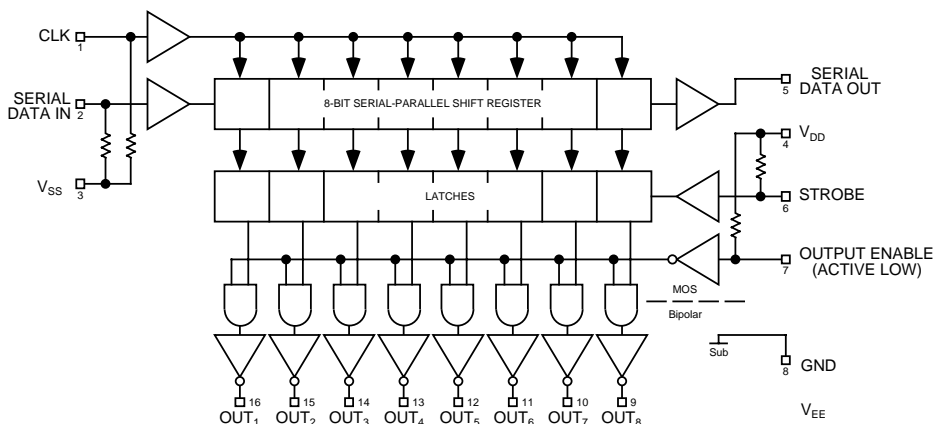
CLK 1

SERIAL DATA IN 2

$V_{SS}$ 3

8-BIT SERIAL-PARALLEL SHIFT REGISTER

LATCHES

SERIAL DATA OUT 5

$V_{DD}$ 4

STROBE 6

OUTPUT ENABLE (ACTIVE LOW) 7

MOS

Bipolar

Sub

GND 8

$V_{EE}$

16 $OUT_1$

15 $OUT_2$

14 $OUT_3$

13 $OUT_4$

12 $OUT_5$

11 $OUT_6$

10 $OUT_7$

9 $OUT_8$